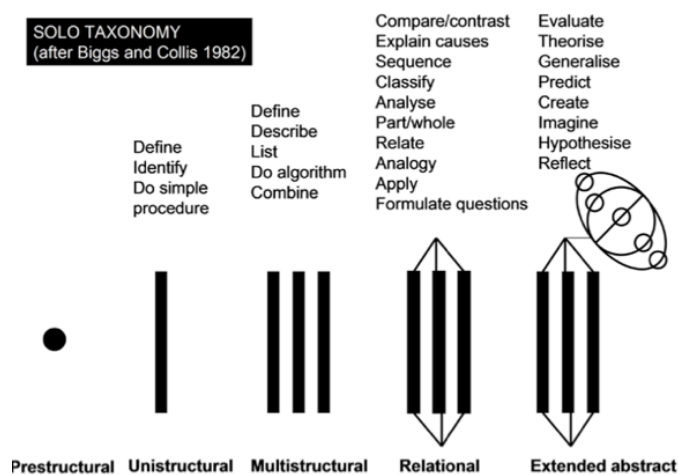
SOLO TAXONOMY
(after Biggs and Collis 1982)

Define
Identify
Do simple procedure

Define
Describe
List
Do algorithm
Combine

Compare/contrast
Explain causes
Sequence
Classify
Analyse
Part/whole
Relate
Analogy
Apply
Formulate questions

Evaluate
Theorise
Generalise
Predict
Create
Imagine
Hypothesise
Reflect

Prestructural Unistructural Multistructural Relational Extended abstract